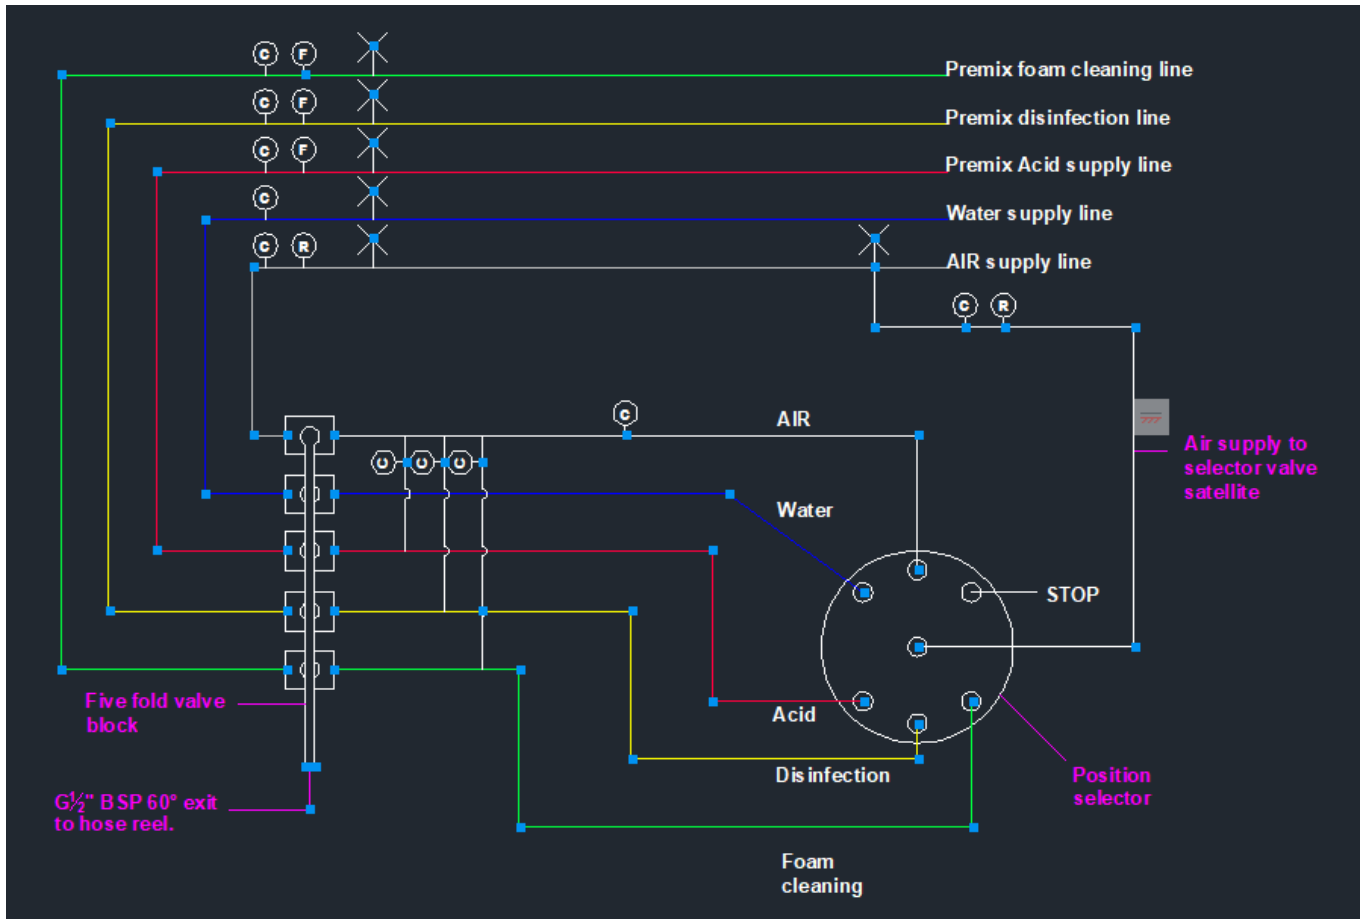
C F
Premix foam cleaning line
C F
Premix disinfection line
C F
Premix Acid supply line
C
Water supply line
C R
AIR supply line
C R
C
AIR
C C C
Water
Air supply to selector valve satellite
STOP
Acid
Disinfection
Five fold valve block
G½" BSP 60° exit to hose reel.
Position selector
Foam cleaning